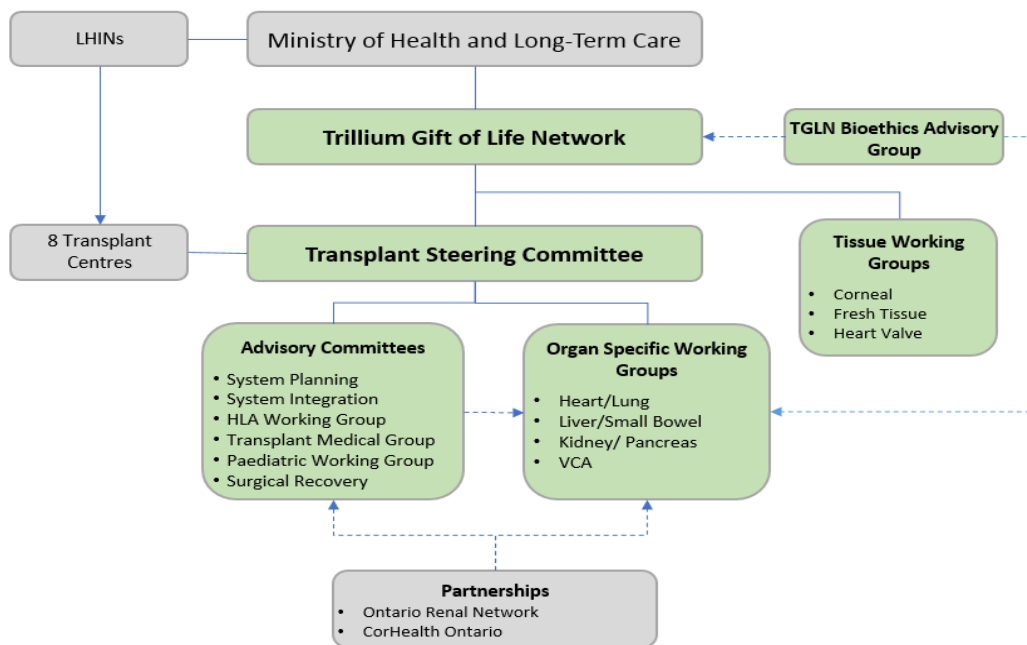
LHINs

Ministry of Health and Long-Term Care

Trillium Gift of Life Network

TGLN Bioethics Advisory Group

8 Transplant Centres

Transplant Steering Committee

Tissue Working Groups
• Corneal
• Fresh Tissue
• Heart Valve

Advisory Committees
• System Planning
• System Integration
• HLA Working Group
• Transplant Medical Group
• Paediatric Working Group
• Surgical Recovery

Organ Specific Working Groups
• Heart/Lung
• Liver/Small Bowel
• Kidney/ Pancreas
• VCA

Partnerships
• Ontario Renal Network
• CorHealth Ontario